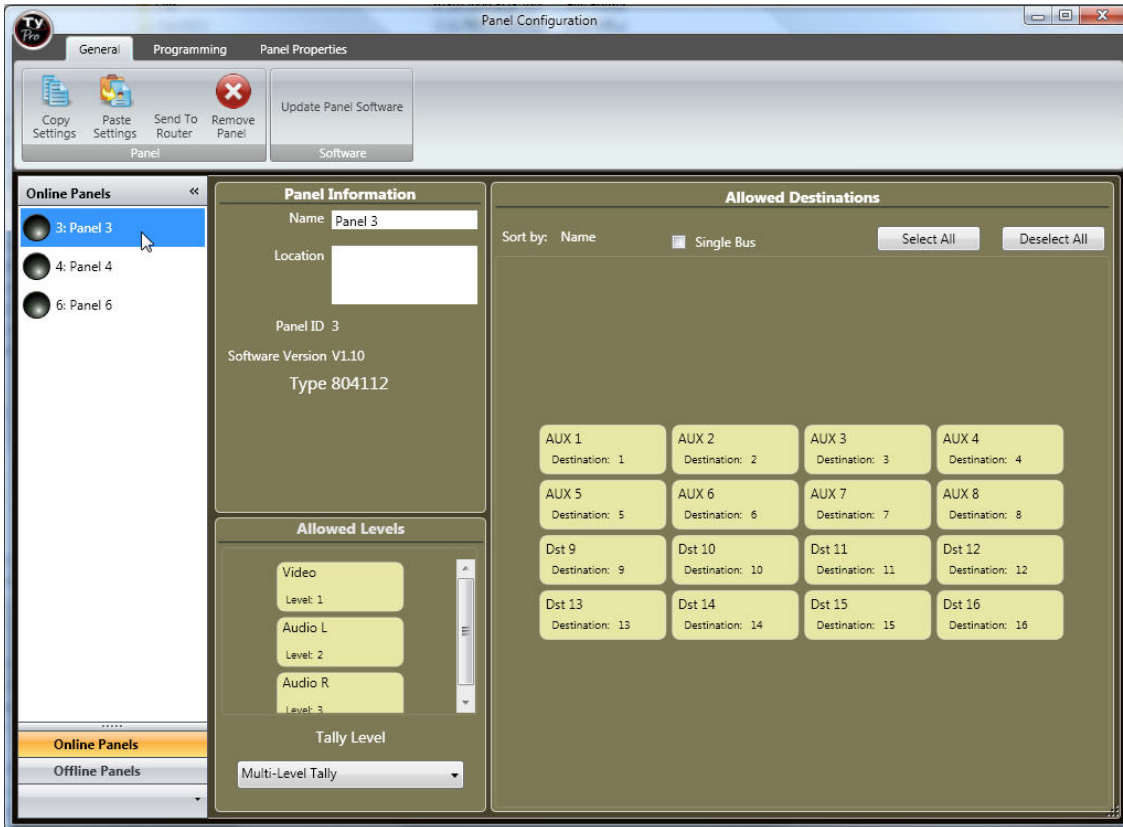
Ty Pro

Panel Configuration

General Programming Panel Properties

Copy Settings Paste Settings Send To Router Remove Panel
Panel

Update Panel Software
Software

Online Panels «
3: Panel 3
4: Panel 4
6: Panel 6

Online Panels
Offline Panels

Panel Information
Name Panel 3
Location
Panel ID 3
Software Version V1.10
Type 804112

Allowed Levels
Video
Level: 1
Audio L
Level: 2
Audio R
Level: 3

Tally Level
Multi-Level Tally

Allowed Destinations
Sort by: Name
Single Bus
Select All
Deselect All

| AUX 1 Destination: 1 | AUX 2 Destination: 2 | AUX 3 Destination: 3 | AUX 4 Destination: 4 |
|---|---|---|---|
| AUX 5 Destination: 5 | AUX 6 Destination: 6 | AUX 7 Destination: 7 | AUX 8 Destination: 8 |
| Dst 9 Destination: 9 | Dst 10 Destination: 10 | Dst 11 Destination: 11 | Dst 12 Destination: 12 |
| Dst 13 Destination: 13 | Dst 14 Destination: 14 | Dst 15 Destination: 15 | Dst 16 Destination: 16 |